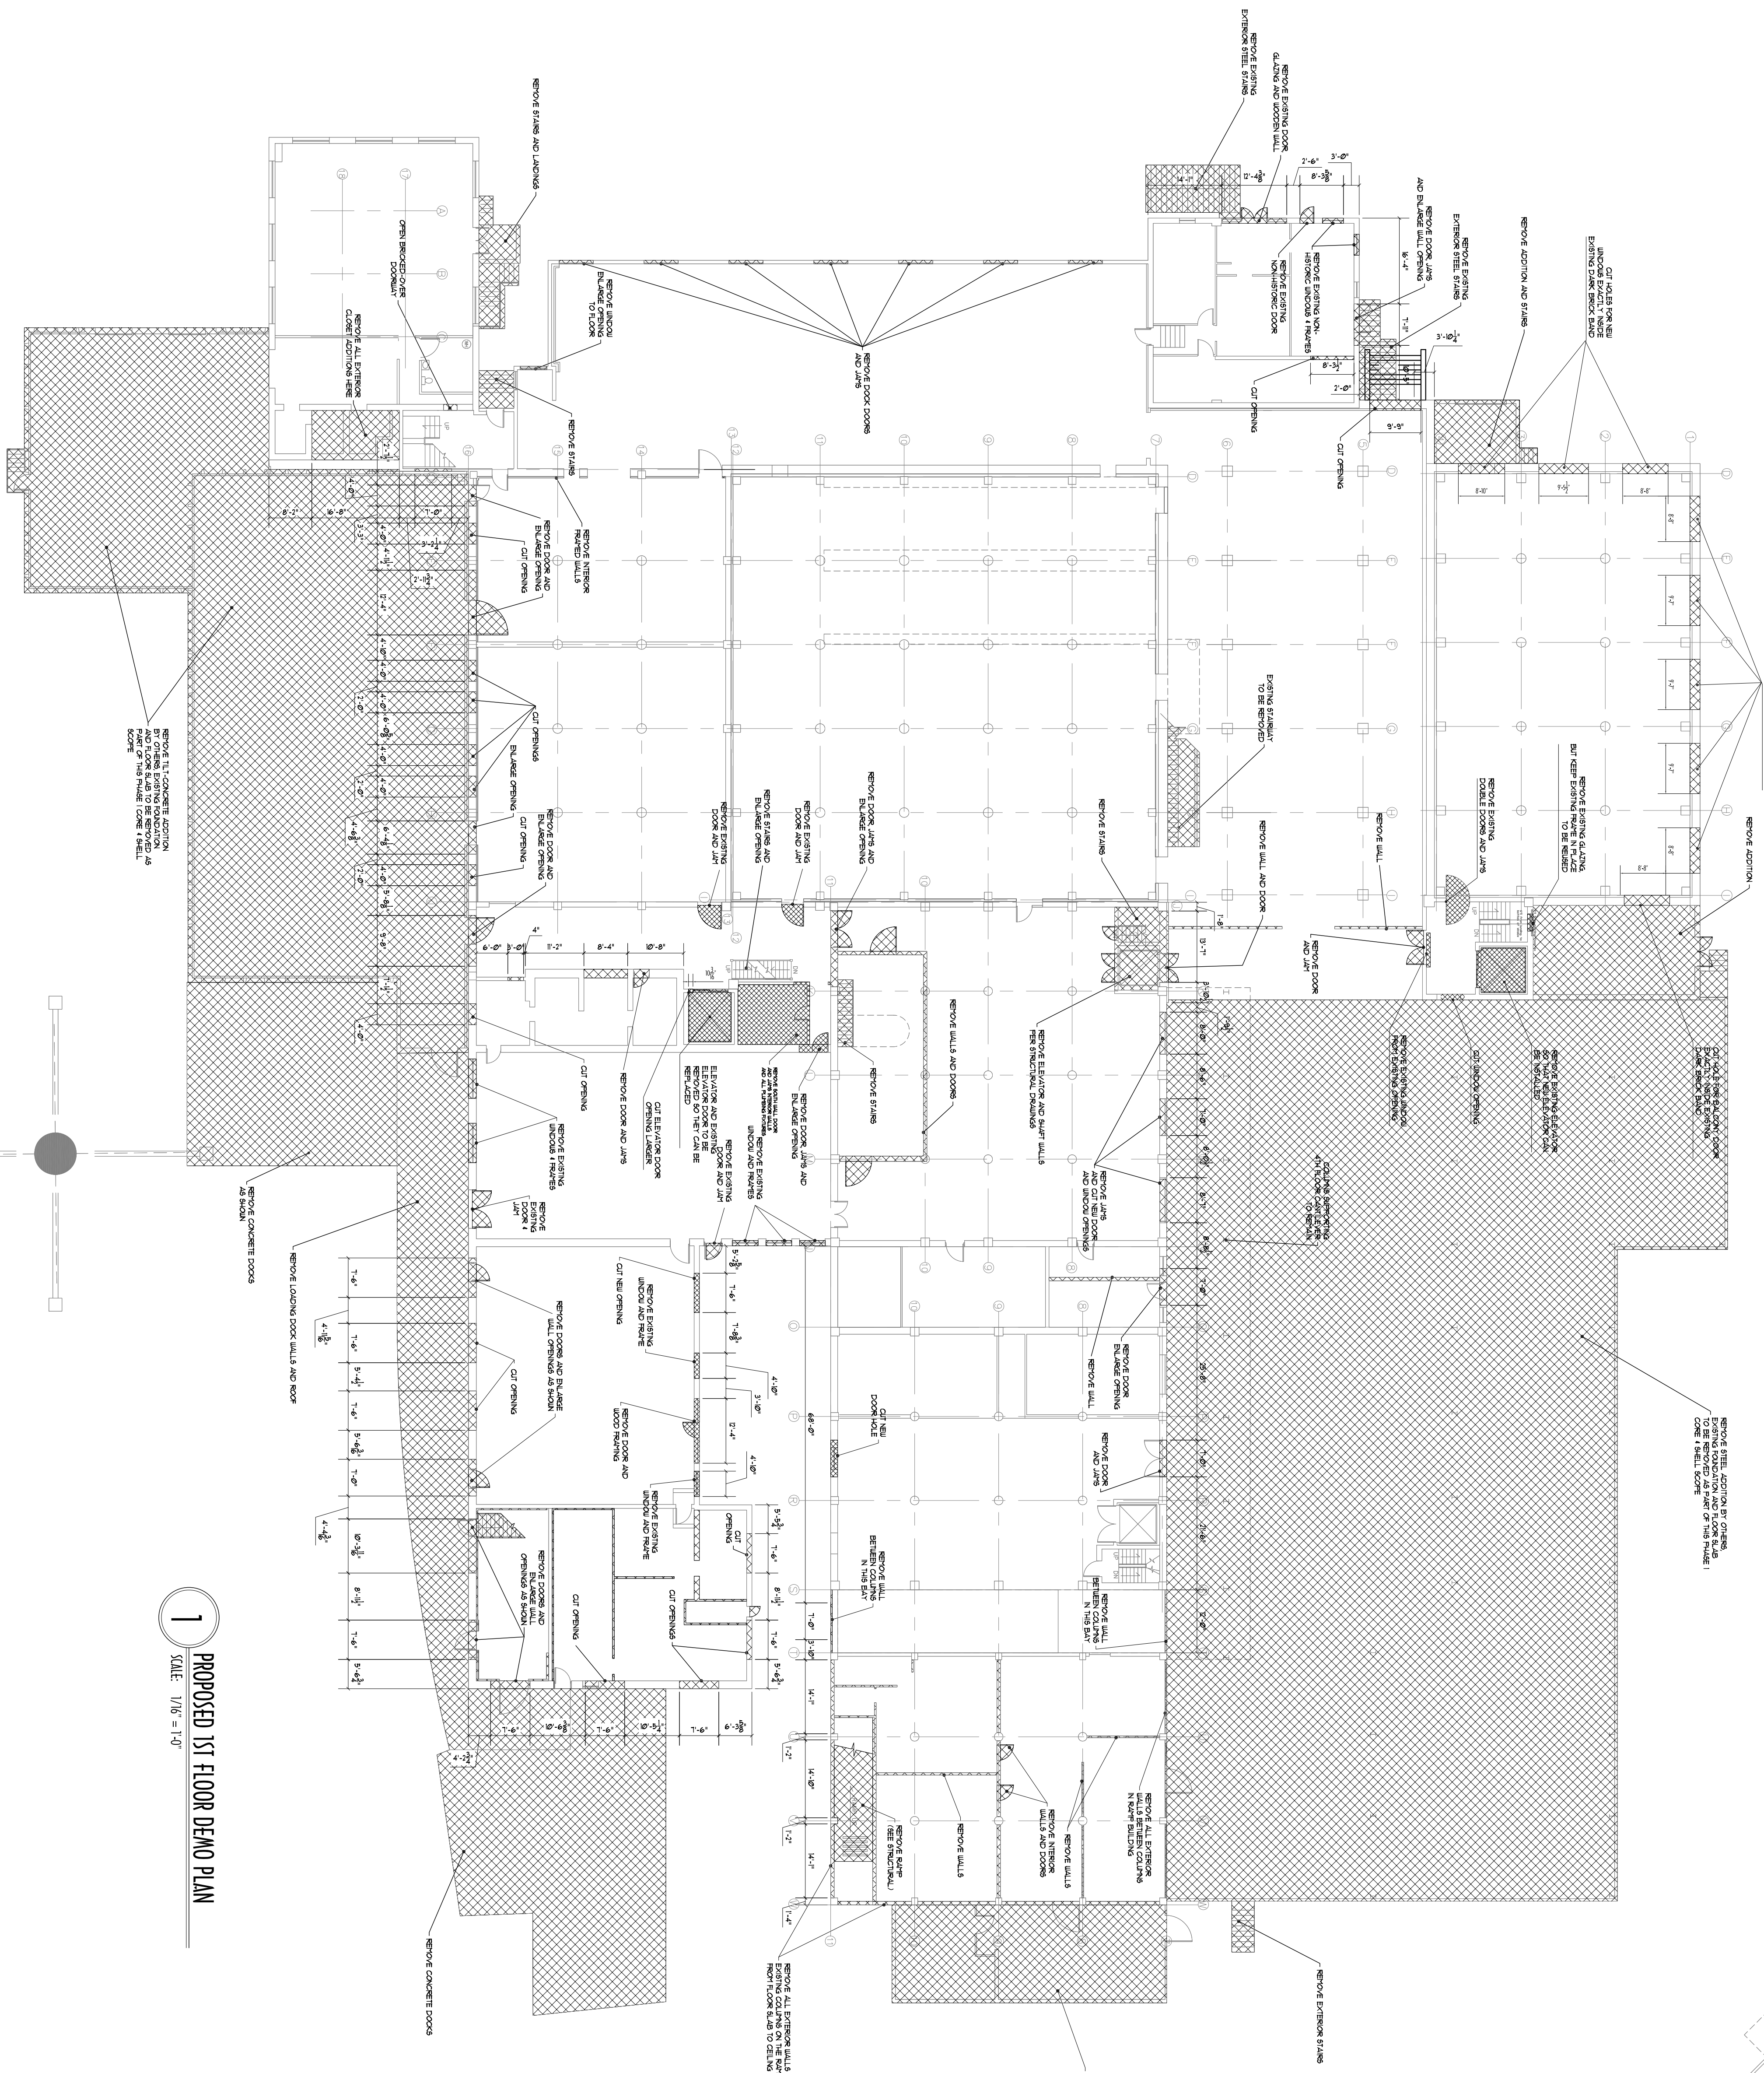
1
PROPOSED 1ST FLOOR DEMO PLAN
SCALE: 1/16" = 1'-0"

REMOVE STAIRS AND LANDINGS
OPEN BRICKED-OVER DOORWAY
REMOVE ALL EXTERIOR CLOSET ADDITIONS HERE
REMOVE WINDOW ENLARGE OPENING TO FLOOR
REMOVE DOCK DOORS AND JAMBS
REMOVE STAIRS
REMOVE INTERIOR FRAMED WALLS
REMOVE DOOR AND ENLARGE OPENING
CUT OPENING
CUT OPENINGS
ENLARGE OPENING
CUT OPENING
REMOVE DOOR AND ENLARGE OPENING
REMOVE TILT CONCRETE ADDITION BY OTHERS. EXISTING FOUNDATION AND FLOOR SLAB TO BE REMOVED AS PART OF THIS PHASE I CORE & SHELL SCOPE
REMOVE EXISTING EXTERIOR STEEL STAIRS
REMOVE EXISTING DOOR GLAZING AND WOODEN WALL
REMOVE EXISTING EXTERIOR STEEL STAIRS
REMOVE DOOR JAMBS AND ENLARGE WALL OPENING
REMOVE EXISTING NON-HISTORIC WINDOWS & FRAMES
NON-HISTORIC DOOR
CUT OPENING
CUT OPENING
REMOVE ADDITION AND STAIRS
CUT HOLES FOR NEW WINDOWS EXACTLY INSIDE EXISTING DARK BRICK BAND
EXISTING STAIRWAY TO BE REMOVED
REMOVE WALL AND DOOR
REMOVE STAIRS
REMOVE DOOR JAMBS AND ENLARGE OPENING
REMOVE EXISTING DOOR AND JAMB
REMOVE STAIRS AND ENLARGE OPENING
REMOVE EXISTING DOOR AND JAMB
REMOVE EXISTING DOUBLE DOORS AND JAMBS
REMOVE EXISTING GLAZING BUT KEEP EXISTING FRAME IN PLACE TO BE REUSED
REMOVE WALL
REMOVE ADDITION
REMOVE DOOR AND JAMB
REMOVE ELEVATOR AND SHAFT WALLS PER STRUCTURAL DRAWINGS
REMOVE WALLS AND DOORS
REMOVE STAIRS
REMOVE EXISTING WINDOW FROM EXISTING OPENING
CUT WINDOW OPENING
REMOVE EXISTING ELEVATOR SO THAT NEW ELEVATOR CAN BE INSTALLED
CUT HOLE FOR BALCONY DOOR EXACTLY INSIDE EXISTING DARK BRICK BAND
CUT ELEVATOR DOOR OPENING LARGER
ELEVATOR AND EXISTING ELEVATOR DOOR TO BE REMOVED SO THEY CAN BE REPLACED
REMOVE DOOR AND JAMBS
CUT OPENING
REMOVE EXISTING WINDOWS & FRAMES
REMOVE EXISTING DOOR & JAMB
REMOVE EXISTING DOOR AND JAMB
REMOVE EXISTING WINDOW AND FRAMES
REMOVE DOOR JAMBS AND ENLARGE OPENING
COLUMNS SUPPORTING 4TH FLOOR BALCONY TO REMAIN
REMOVE JAMBS AND CUT NEW DOOR AND WINDOW OPENINGS
REMOVE CONCRETE DOCKS AS SHOWN
REMOVE LOADING DOCK WALLS AND ROOF
REMOVE EXISTING WINDOW AND FRAME CUT NEW OPENING
REMOVE DOORS AND ENLARGE WALL OPENINGS AS SHOWN
CUT OPENING
REMOVE DOOR AND WOOD FRAMING
REMOVE EXISTING WINDOW AND FRAME
CUT OPENING
CUT NEW DOOR HOLE
REMOVE DOOR ENLARGE OPENING
REMOVE WALL
REMOVE DOOR AND JAMBS
REMOVE STEEL ADDITION BY OTHERS. EXISTING FOUNDATION AND FLOOR SLAB TO BE REMOVED AS PART OF THIS PHASE I CORE & SHELL SCOPE
REMOVE DOORS AND ENLARGE WALL OPENINGS AS SHOWN
CUT OPENING
CUT OPENINGS
REMOVE WALL BETWEEN COLUMNS IN THIS BAY
REMOVE WALL BETWEEN COLUMNS IN THIS BAY
REMOVE RAMP (SEE STRUCTURAL)
REMOVE WALLS
REMOVE INTERIOR WALLS AND DOORS
REMOVE WALLS
REMOVE ALL EXTERIOR WALLS BETWEEN COLUMNS IN RAMP BUILDING
REMOVE ALL EXTERIOR WALLS EXISTING COLUMNS ON THE RAMP FROM FLOOR SLAB TO CEILING
REMOVE EXTERIOR STAIRS
REMOVE CONCRETE DOCKS

14'-1" 12'-4" 2'-6" 3'-0" 8'-3" 16'-4" 7'-11" 3'-10" 8'-3" 2'-0" 9'-9" 8'-2" 16'-8" 7'-0" 4'-0" 3'-3" 4'-0" 3'-2" 2'-11" 12'-4" 4'-0" 2'-0" 4'-0" 4'-8" 6'-8" 9'-8" 7'-11" 4'-0" 6'-0" 5'-0" 4" 11'-2" 8'-4" 10'-8" 13'-1" 7'-8" 8'-10" 8'-6" 7'-10" 6'-10" 8'-7" 8'-10" 7'-8" 25'-8" 7'-6" 31'-6" 8'-6" 7'-6" 4'-11" 7'-6" 5'-4" 7'-6" 5'-6" 7'-0" 4'-4" 10'-3" 8'-11" 7'-6" 5'-6" 7'-6" 10'-6" 7'-6" 10'-5" 7'-6" 6'-3" 4'-2" 7'-6" 7'-8" 4'-10" 3'-10" 12'-4" 4'-10" 5'-5" 7'-6" 8'-11" 7'-6" 5'-6" 68'-0" 7'-0" 3'-10" 14'-1" 7'-2" 14'-10" 7'-2" 14'-1" 7'-4" 8'-8" 9'-1" 8'-8"